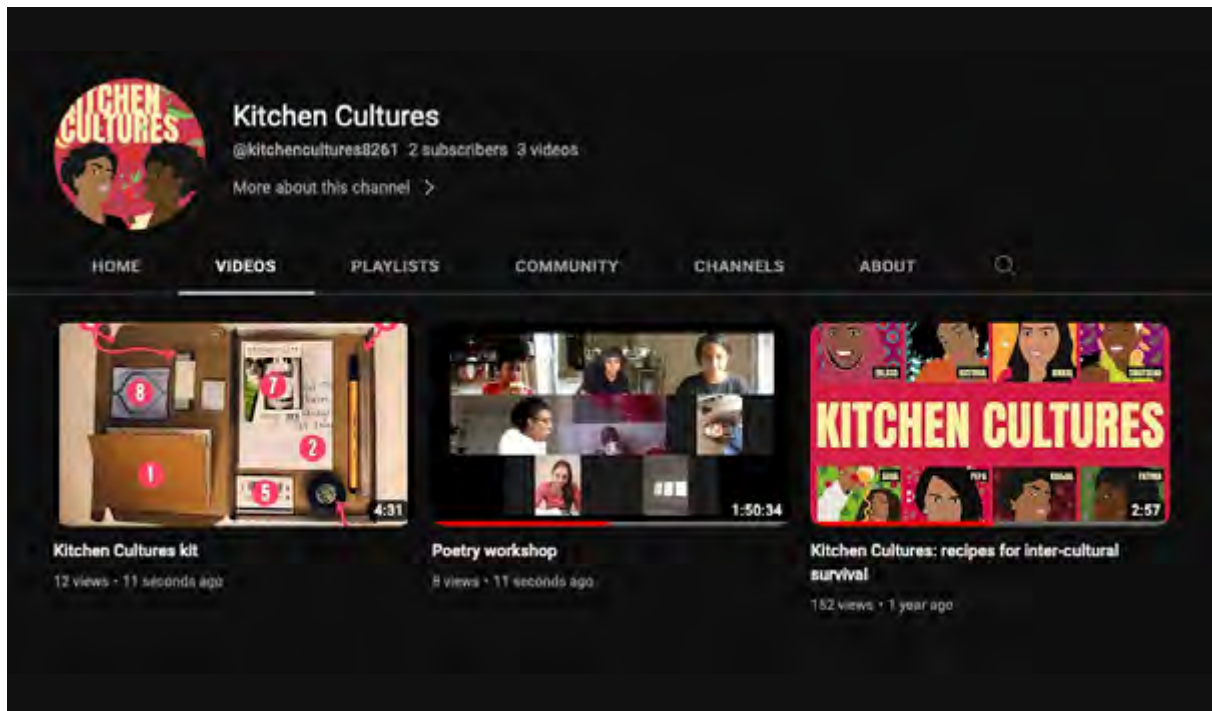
KITCHEN CULTURES

Kitchen Cultures
@kitchencultures8261 2 subscribers 3 videos
More about this channel >

HOME VIDEOS PLAYLISTS COMMUNITY CHANNELS ABOUT

8 7 1 2 5
4:31
Kitchen Cultures kit
12 views • 11 seconds ago

1:50:34
Poetry workshop
8 views • 11 seconds ago

KITCHEN CULTURES
2:57
Kitchen Cultures: recipes for inter-cultural survival
152 views • 1 year ago